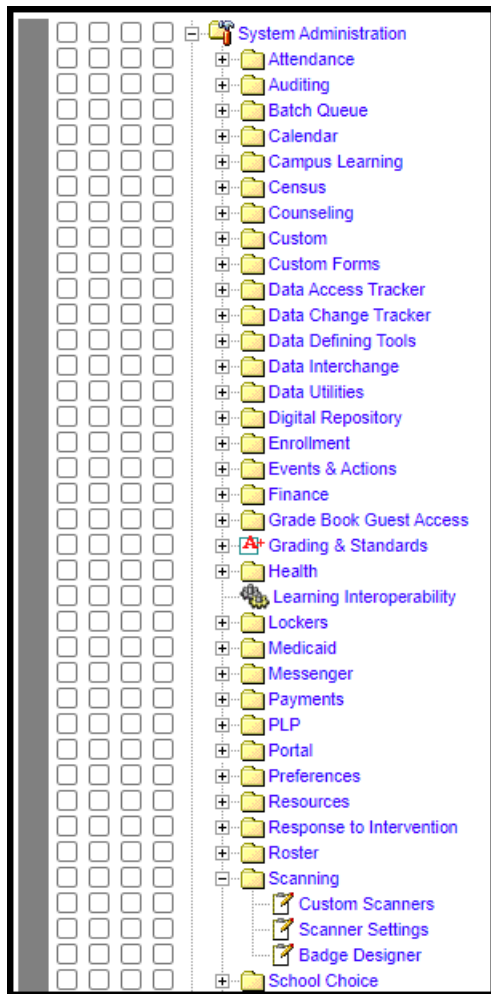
System Administration
Attendance
Auditing
Batch Queue
Calendar
Campus Learning
Census
Counseling
Custom
Custom Forms
Data Access Tracker
Data Change Tracker
Data Defining Tools
Data Interchange
Data Utilities
Digital Repository
Enrollment
Events & Actions
Finance
Grade Book Guest Access
Grading & Standards
Health
Learning Interoperability
Lockers
Medicaid
Messenger
Payments
PLP
Portal
Preferences
Resources
Response to Intervention
Roster
Scanning
Custom Scanners
Scanner Settings
Badge Designer
School Choice